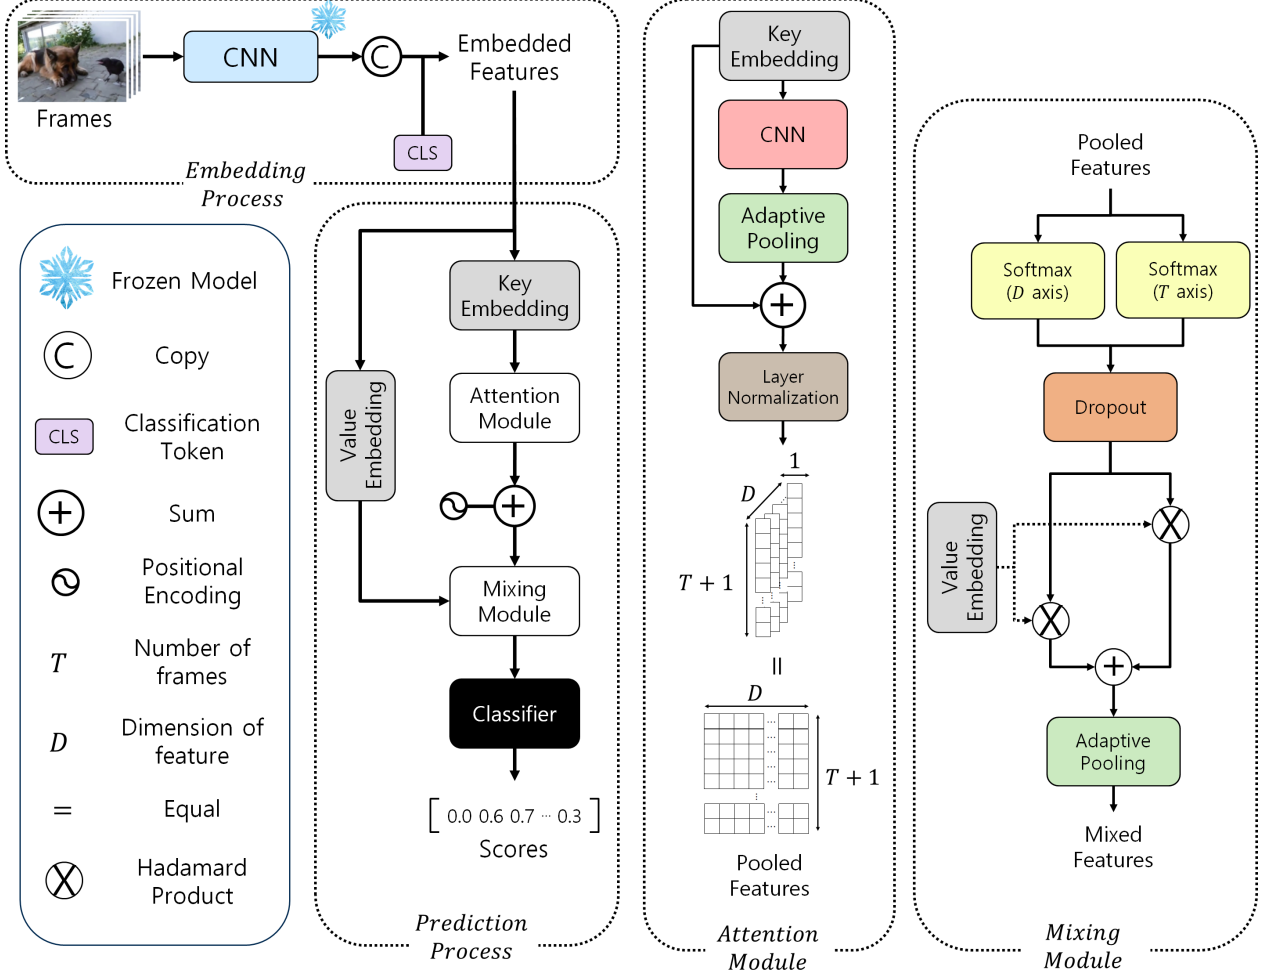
Frames

CNN

C

Embedded Features

CLS

Embedding Process

Frozen Model

C Copy

CLS Classification Token

Sum

Positional Encoding

$T$ Number of frames

$D$ Dimension of feature

$=$ Equal

Hadamard Product

Value Embedding

Key Embedding

Attention Module

Mixing Module

Classifier

$\begin{bmatrix} 0.0 \ 0.6 \ 0.7 \cdots 0.3 \end{bmatrix}$

Scores

Prediction Process

Key Embedding

CNN

Adaptive Pooling

Layer Normalization

1

$D$

$T+1$

$||$

$D$

$T+1$

Pooled Features

Attention Module

Pooled Features

Softmax ($D$ axis)

Softmax ($T$ axis)

Dropout

Value Embedding

Adaptive Pooling

Mixed Features

Mixing Module